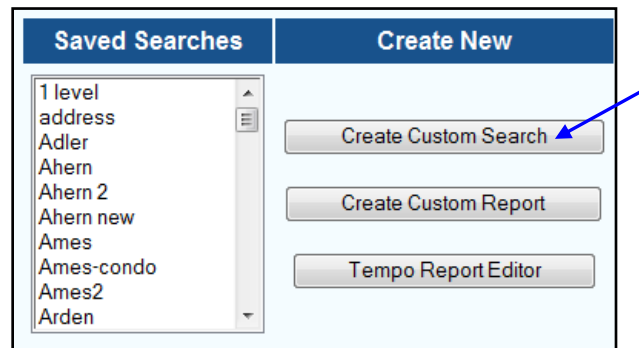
| Saved Searches | Create New |
|---|---|
| 1 level<br>address<br>Adler<br>Ahern<br>Ahern 2<br>Ahern new<br>Ames<br>Ames-condo<br>Ames2<br>Arden | Create Custom Search<br>Create Custom Report<br>Tempo Report Editor |